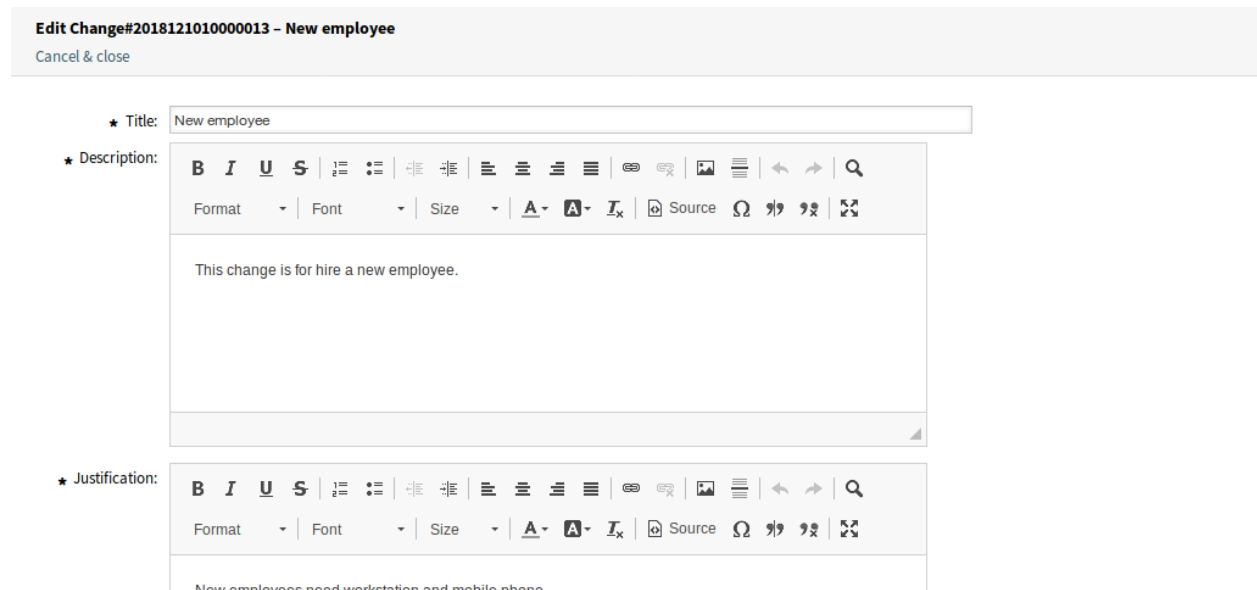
Edit Change#2018121010000013 – New employee
Cancel & close

* Title: New employee

* Description:
B I U S
Format Font Size A A $I_x$ Source Ω

This change is for hire a new employee.

* Justification:
B I U S
Format Font Size A A $I_x$ Source Ω

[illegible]